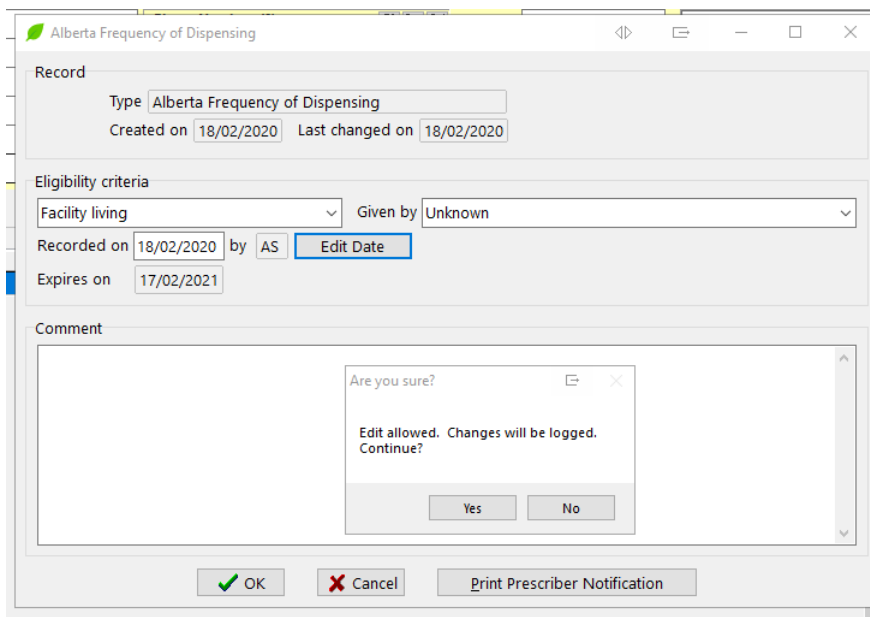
Alberta Frequency of Dispensing

Record

Type Alberta Frequency of Dispensing

Created on 18/02/2020 Last changed on 18/02/2020

Eligibility criteria

Facility living

Given by Unknown

Recorded on 18/02/2020 by AS

Edit Date

Expires on 17/02/2021

Comment

Are you sure?

Edit allowed. Changes will be logged. Continue?

Yes

No

OK

Cancel

Print Prescriber Notification